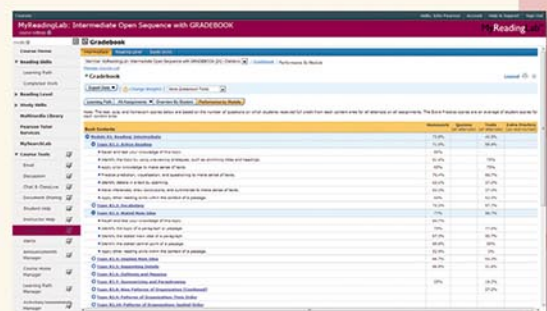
MyReadingLab: Intermediate Open Sequence with GRADEBOOK

MyReadingLab

Course Home
Reading Skills
Learning Path
Completed Work
Reading Level
Study Skills
Multimedia Library
Pearson Tutor Services
MySearchLab
Course Tools
Email
Discussion
Chat & ClassLive
Document Sharing
Student Help
Instructor Help
Alerts
Announcements Manager
Course Home Manager
Learning Path Manager

Gradebook

Gradebook

Learning Path | All Assignments | Overview By Student | Performance By Module

Reading Skills (Intermediate)
Topic: R1.1: Active Reading
Topic: R1.2: Vocabulary
Topic: R1.3: Stated Main Idea
Topic: R1.4: Implied Main Idea
Topic: R1.5: Supporting Details
Topic: R1.6: Outlining and Mapping
Topic: R1.7: Summarizing and Paraphrasing
Topic: R1.8: Patterns of Organization
Topic: R1.9: Patterns of Organization: Spatial Order

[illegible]